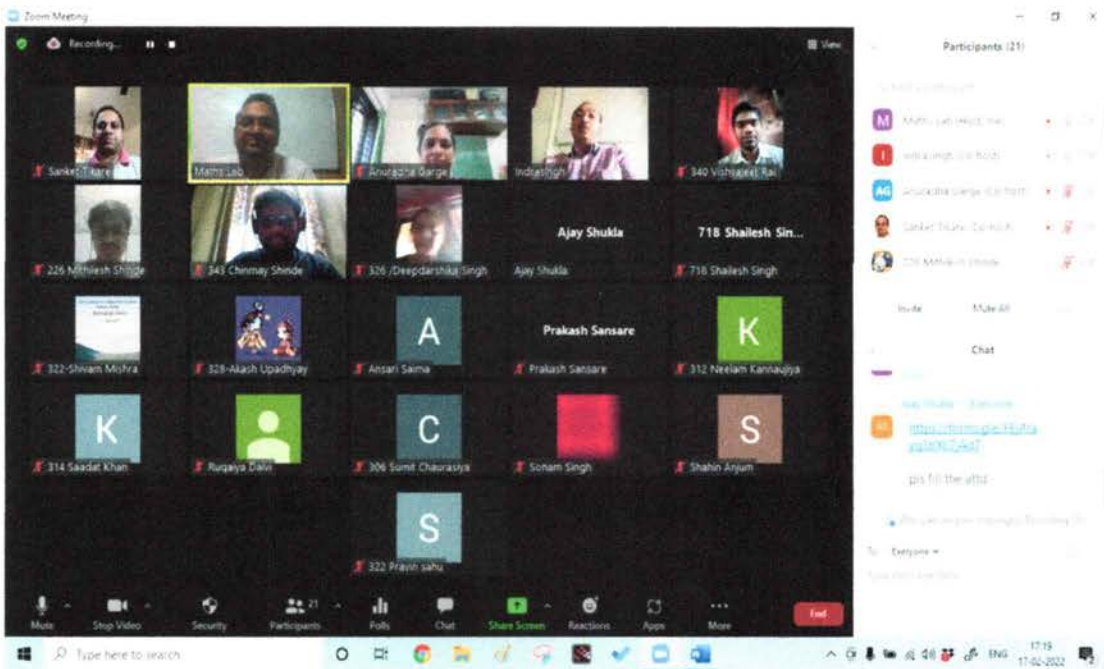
Zoom Meeting

Recording...

View

Participants (21)

Sanket Tikare

Maths Lab

Anuradha Garge

Indra Singh

340 Vishwajeet Rai

226 Mithilesh Shinde

343 Chinmay Shinde

326 /Deepdarshika Singh

Ajay Shukla

Ajay Shukla

718 Shailesh Sin...

718 Shailesh Singh

322-Shivam Mishra

328-Akash Upadhyay

A

Ansari Saima

Prakash Sansare

Prakash Sansare

K

312 Neelam Kannaujiya

K

314 Saadat Khan

Ruqaiya Dalvi

C

306 Sumit Chaurasiya

Sonam Singh

S

Shahin Anjum

S

322 Pravin sahu

M Maths Lab (Host, me)

I Indra Singh (Co-host)

AG Anuradha Garge (Co-host)

Sanket Tikare (Co-host)

226 Mithilesh Shinde

Invite

Mute All

Chat

Ajay Shukla to Everyone

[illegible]

pls fill the attd

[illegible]

To: Everyone

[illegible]

Mute

Stop Video

Security

21

Participants

Polls

Chat

Share Screen

Reactions

Apps

More

End

Type here to search

ENG

17:19

17-02-2022